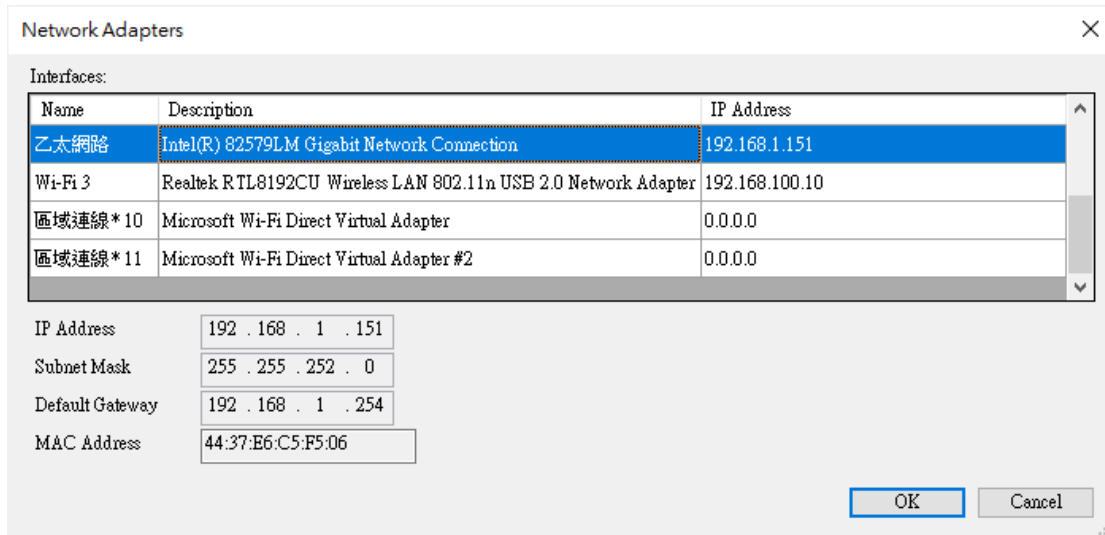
Network Adapters

Interfaces:

| Name | Description | IP Address |
|---|---|---|
| 乙太網路 | Intel(R) 82579LM Gigabit Network Connection | 192.168.1.151 |
| Wi-Fi 3 | Realtek RTL8192CU Wireless LAN 802.11n USB 2.0 Network Adapter | 192.168.100.10 |
| 區域連線* 10 | Microsoft Wi-Fi Direct Virtual Adapter | 0.0.0.0 |
| 區域連線* 11 | Microsoft Wi-Fi Direct Virtual Adapter #2 | 0.0.0.0 |

IP Address 192 . 168 . 1 . 151
Subnet Mask 255 . 255 . 252 . 0
Default Gateway 192 . 168 . 1 . 254
MAC Address 44:37:E6:C5:F5:06

OK Cancel